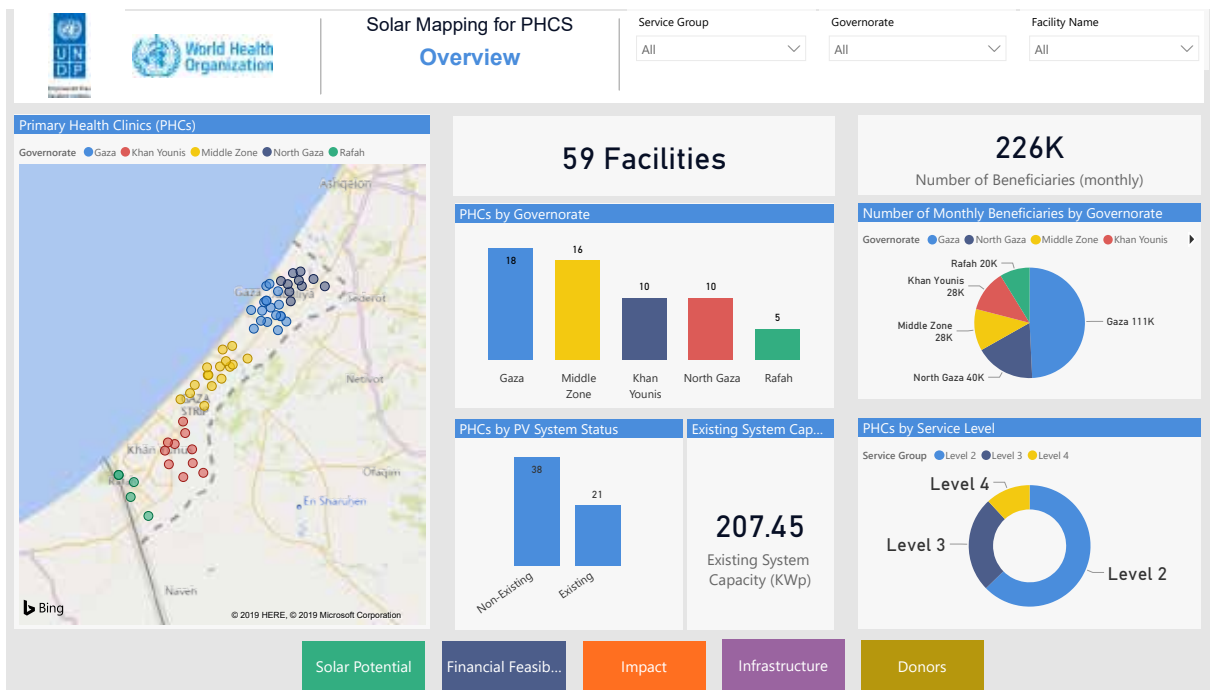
UN
DP

World Health Organization

Solar Mapping for PHCS
Overview

Service Group
All
Governorate
All
Facility Name
All

Primary Health Clinics (PHCs)
Governorate ● Gaza ● Khan Younis ● Middle Zone ● North Gaza ● Rafah

Ashqelon
Gaza
Sederot
Netivot
Khan Yunis
Ofakim
En Sharuhen
Naven
Bing
© 2019 HERE, © 2019 Microsoft Corporation

59 Facilities

226K
Number of Beneficiaries (monthly)

PHCs by Governorate
| Gaza | Middle Zone | Khan Younis | North Gaza | Rafah |
|---|---|---|---|---|
| 18 | 16 | 10 | 10 | 5 |

Number of Monthly Beneficiaries by Governorate
Governorate ● Gaza ● North Gaza ● Middle Zone ● Khan Younis
Rafah 20K
Khan Younis 28K
Middle Zone 28K
North Gaza 40K
Gaza 111K

PHCs by PV System Status
38
21
Non-Existing
Existing

Existing System Cap...
207.45
Existing System Capacity (KWp)

PHCs by Service Level
Service Group ● Level 2 ● Level 3 ● Level 4
Level 4
Level 3
Level 2

Solar Potential
Financial Feasib...
Impact
Infrastructure
Donors